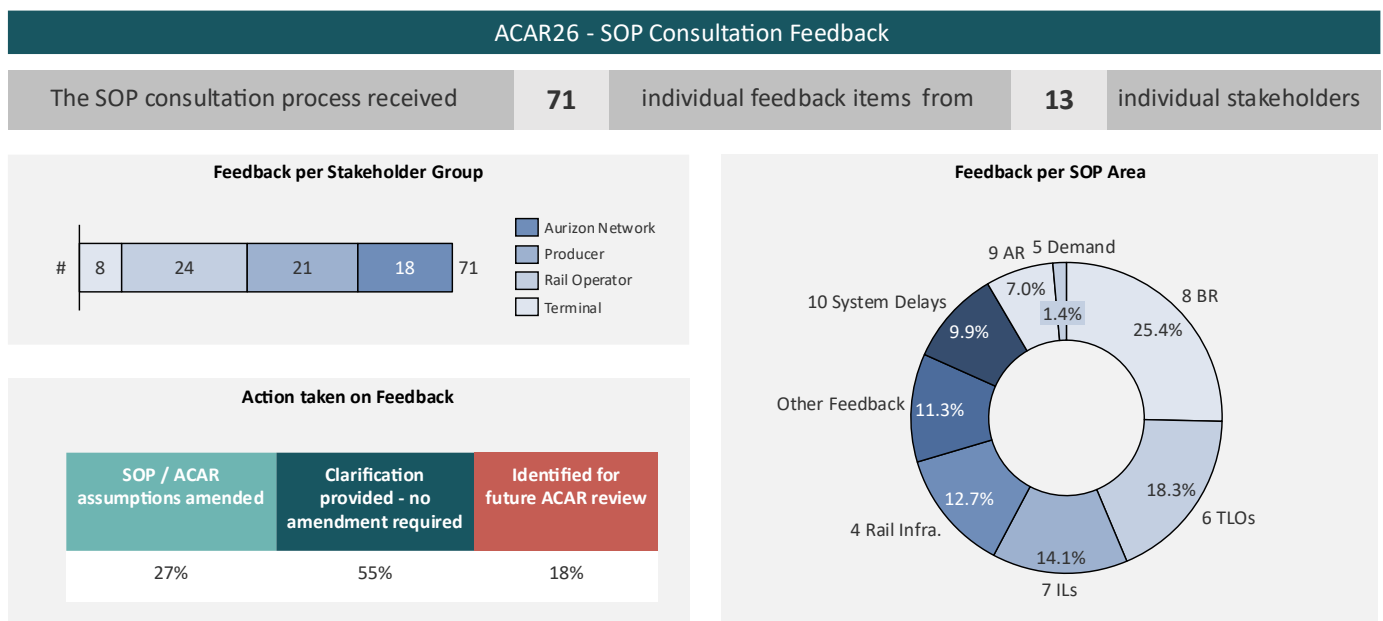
ACAR26 - SOP Consultation Feedback

| The SOP consultation process received | 71 | individual feedback items from | 13 | individual stakeholders |
|---|---|---|---|---|

Feedback per Stakeholder Group

# 8 24 21 18 71

Aurizon Network
Producer
Rail Operator
Terminal

Action taken on Feedback

| SOP / ACAR assumptions amended | Clarification provided - no amendment required | Identified for future ACAR review |
|---|---|---|
| 27% | 55% | 18% |

Feedback per SOP Area

9 AR 7.0%
5 Demand 1.4%
8 BR 25.4%
10 System Delays 9.9%
Other Feedback 11.3%
4 Rail Infra. 12.7%
7 ILs 14.1%
6 TLOs 18.3%